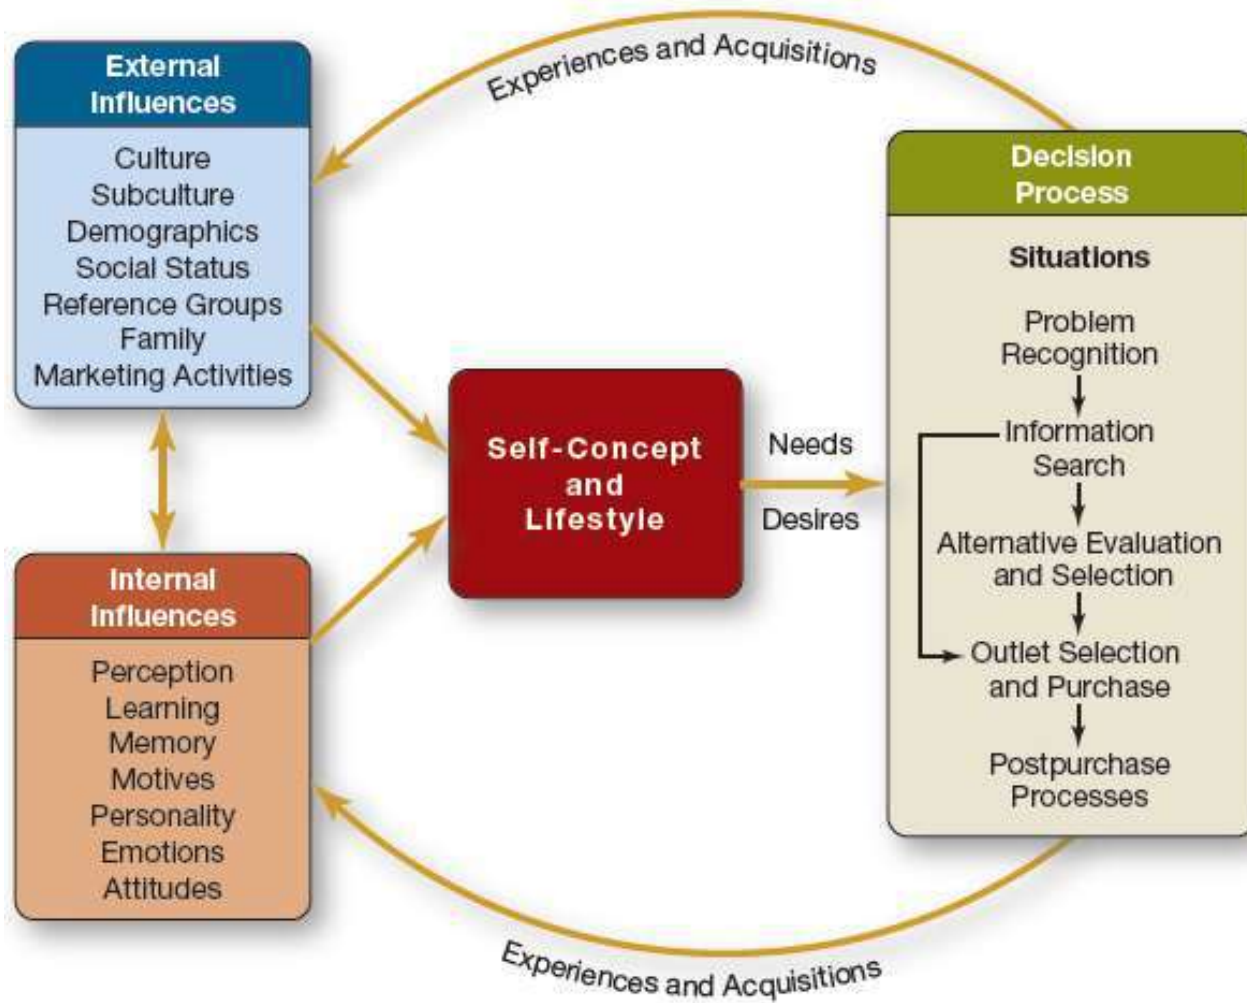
Experiences and Acquisitions

External Influences

Culture
Subculture
Demographics
Social Status
Reference Groups
Family
Marketing Activities

Decision Process

Situations

Problem Recognition
Information Search
Alternative Evaluation and Selection
Outlet Selection and Purchase
Postpurchase Processes

Self-Concept and Lifestyle

Needs
Desires

Internal Influences

Perception
Learning
Memory
Motives
Personality
Emotions
Attitudes

Experiences and Acquisitions